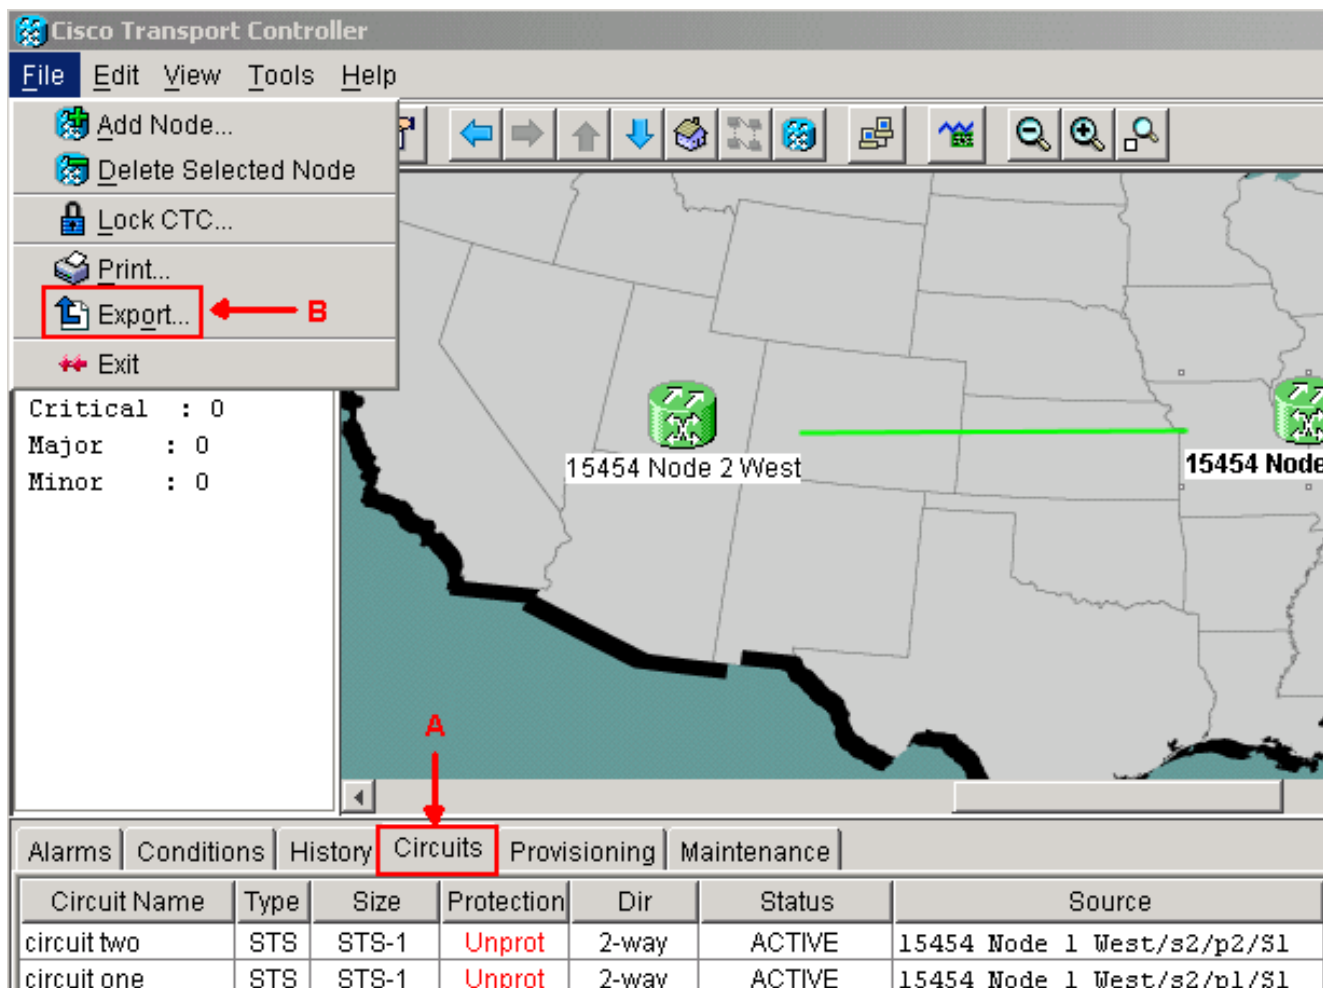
Cisco Transport Controller

File Edit View Tools Help

Add Node...
Delete Selected Node
Lock CTC...
Print...
Export...
Exit

B

Critical : 0
Major : 0
Minor : 0

15454 Node 2 West

15454 Node

A

Alarms | Conditions | History | Circuits | Provisioning | Maintenance

| Circuit Name | Type | Size | Protection | Dir | Status | Source |
|---|---|---|---|---|---|---|
| circuit two | STS | STS-1 | Unprot | 2-way | ACTIVE | 15454 Node 1 West/s2/p2/S1 |
| circuit one | STS | STS-1 | Unprot | 2-way | ACTIVE | 15454 Node 1 West/s2/p1/S1 |